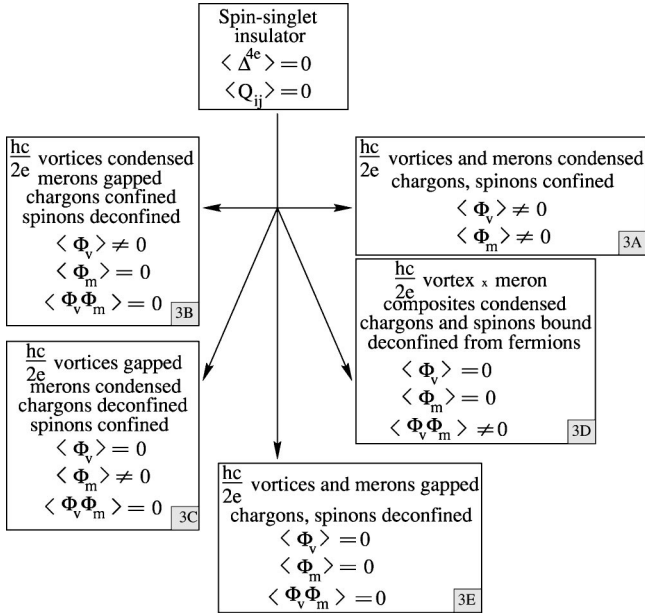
Spin-singlet insulator
$\langle \Delta^{4e} \rangle = 0$
$\langle Q_{ij} \rangle = 0$

$\frac{hc}{2e}$ vortices condensed merons gapped chargons confined spinons deconfined
$\langle \Phi_v \rangle \neq 0$
$\langle \Phi_m \rangle = 0$
$\langle \Phi_v \Phi_m \rangle = 0$
3B

$\frac{hc}{2e}$ vortices and merons condensed chargons, spinons confined
$\langle \Phi_v \rangle \neq 0$
$\langle \Phi_m \rangle \neq 0$
3A

$\frac{hc}{2e}$ vortex x meron composites condensed chargons and spinons bound deconfined from fermions
$\langle \Phi_v \rangle = 0$
$\langle \Phi_m \rangle = 0$
$\langle \Phi_v \Phi_m \rangle \neq 0$
3D

$\frac{hc}{2e}$ vortices gapped merons condensed chargons deconfined spinons confined
$\langle \Phi_v \rangle = 0$
$\langle \Phi_m \rangle \neq 0$
$\langle \Phi_v \Phi_m \rangle = 0$
3C

$\frac{hc}{2e}$ vortices and merons gapped chargons, spinons deconfined
$\langle \Phi_v \rangle = 0$
$\langle \Phi_m \rangle = 0$
$\langle \Phi_v \Phi_m \rangle = 0$
3E